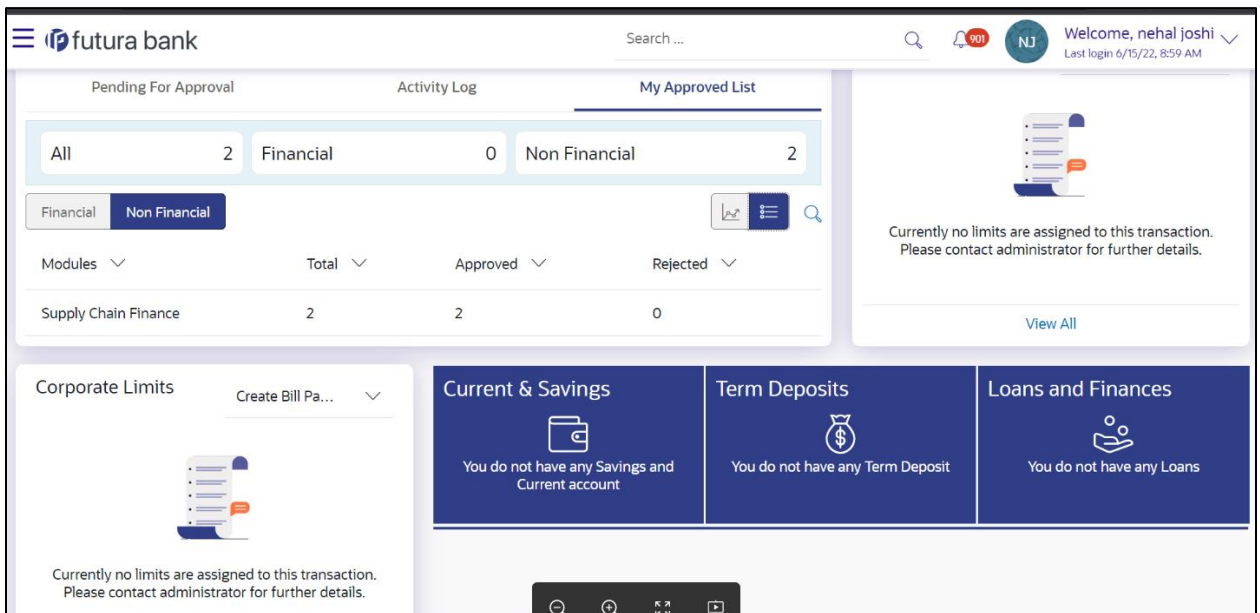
futura bank

Search ...

901

NJ

Welcome, nehal joshi
Last login 6/15/22, 8:59 AM

Pending For Approval

Activity Log

My Approved List

| All | 2 | Financial | 0 | Non Financial | 2 |
|---|---|---|---|---|---|

Financial

Non Financial

| Modules | Total | Approved | Rejected |
|---|---|---|---|
| Supply Chain Finance | 2 | 2 | 0 |

Currently no limits are assigned to this transaction. Please contact administrator for further details.

View All

Corporate Limits

Create Bill Pa...

Currently no limits are assigned to this transaction. Please contact administrator for further details.

Current & Savings

You do not have any Savings and Current account

Term Deposits

You do not have any Term Deposit

Loans and Finances

You do not have any Loans